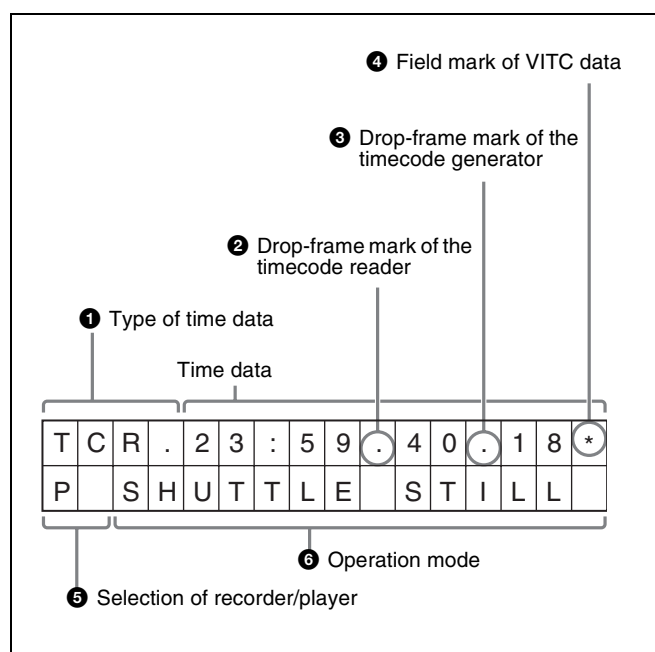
❹ Field mark of VITC data

❸ Drop-frame mark of the timecode generator

❷ Drop-frame mark of the timecode reader

❶ Type of time data

Time data

| T | C | R | . | 2 | 3 | : | 5 | 9 | . | 4 | 0 | . | 1 | 8 | * |
|---|---|---|---|---|---|---|---|---|---|---|---|---|---|---|---|
| P |  | S | H | U | T | T | L | E |  | S | T | I | L | L |  |

❻ Operation mode

❺ Selection of recorder/player